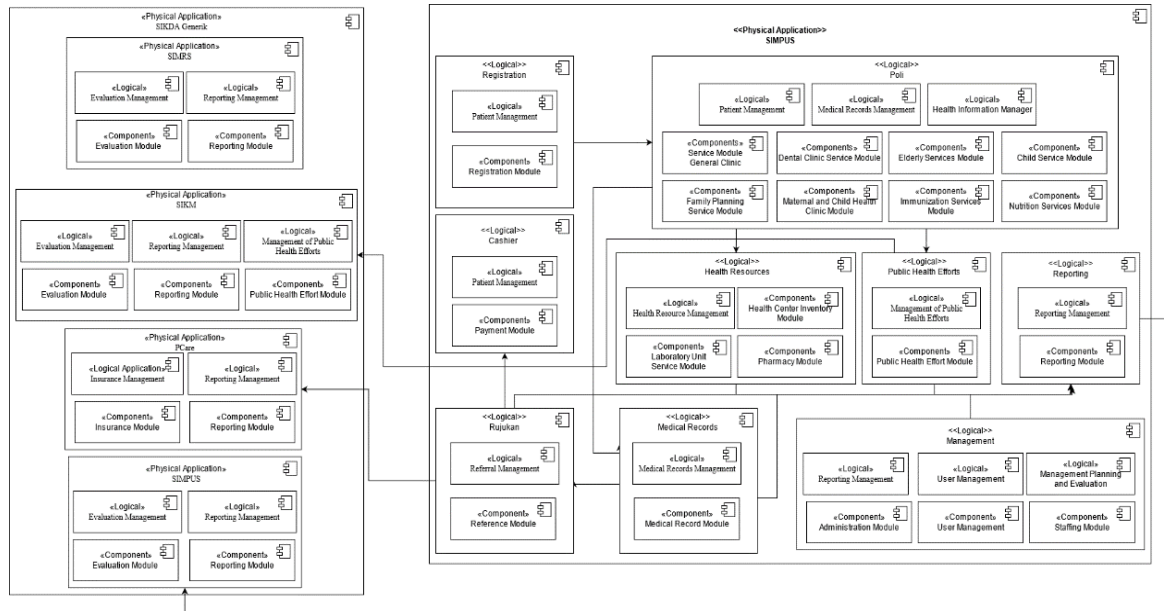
«Physical Application»
SIKDA Generik

«Physical Application»
SIMRS

«Logical»
Evaluation Management

«Logical»
Reporting Management

«Component»
Evaluation Module

«Component»
Reporting Module

«Physical Application»
SIKM

«Logical»
Evaluation Management

«Logical»
Reporting Management

«Logical»
Management of Public Health Efforts

«Component»
Evaluation Module

«Component»
Reporting Module

«Component»
Public Health Effort Module

«Physical Application»
PCare

«Logical Application»
Insurance Management

«Logical»
Reporting Management

«Component»
Insurance Module

«Component»
Reporting Module

«Physical Application»
SIMPUS

«Logical»
Evaluation Management

«Logical»
Reporting Management

«Component»
Evaluation Module

«Component»
Reporting Module

<<Physical Application>>
SIMPUS

<<Logical>>
Registration

«Logical»
Patient Management

«Component»
Registration Module

<<Logical>>
Cashier

«Logical»
Patient Management

«Component»
Payment Module

<<Logical>>
Poli

«Logical»
Patient Management

«Logical»
Medical Records Management

«Logical»
Health Information Manager

«Components»
Service Module General Clinic

«Components»
Dental Clinic Service Module

«Component»
Elderly Services Module

«Component»
Child Service Module

«Component»
Family Planning Service Module

«Component»
Maternal and Child Health Clinic Module

«Component»
Immunization Services Module

«Component»
Nutrition Services Module

<<Logical>>
Health Resources

«Logical»
Health Resource Management

«Component»
Health Center Inventory Module

«Component»
Laboratory Unit Service Module

«Component»
Pharmacy Module

<<Logical>>
Public Health Efforts

«Logical»
Management of Public Health Efforts

«Component»
Public Health Effort Module

<<Logical>>
Reporting

«Logical»
Reporting Management

«Component»
Reporting Module

<<Logical>>
Rujukan

«Logical»
Referral Management

«Component»
Reference Module

<<Logical>>
Medical Records

«Logical»
Medical Records Management

«Component»
Medical Record Module

<<Logical>>
Management

«Logical»
Reporting Management

«Logical»
User Management

«Logical»
Management Planning and Evaluation

«Component»
Administration Module

«Component»
User Management

«Component»
Staffing Module